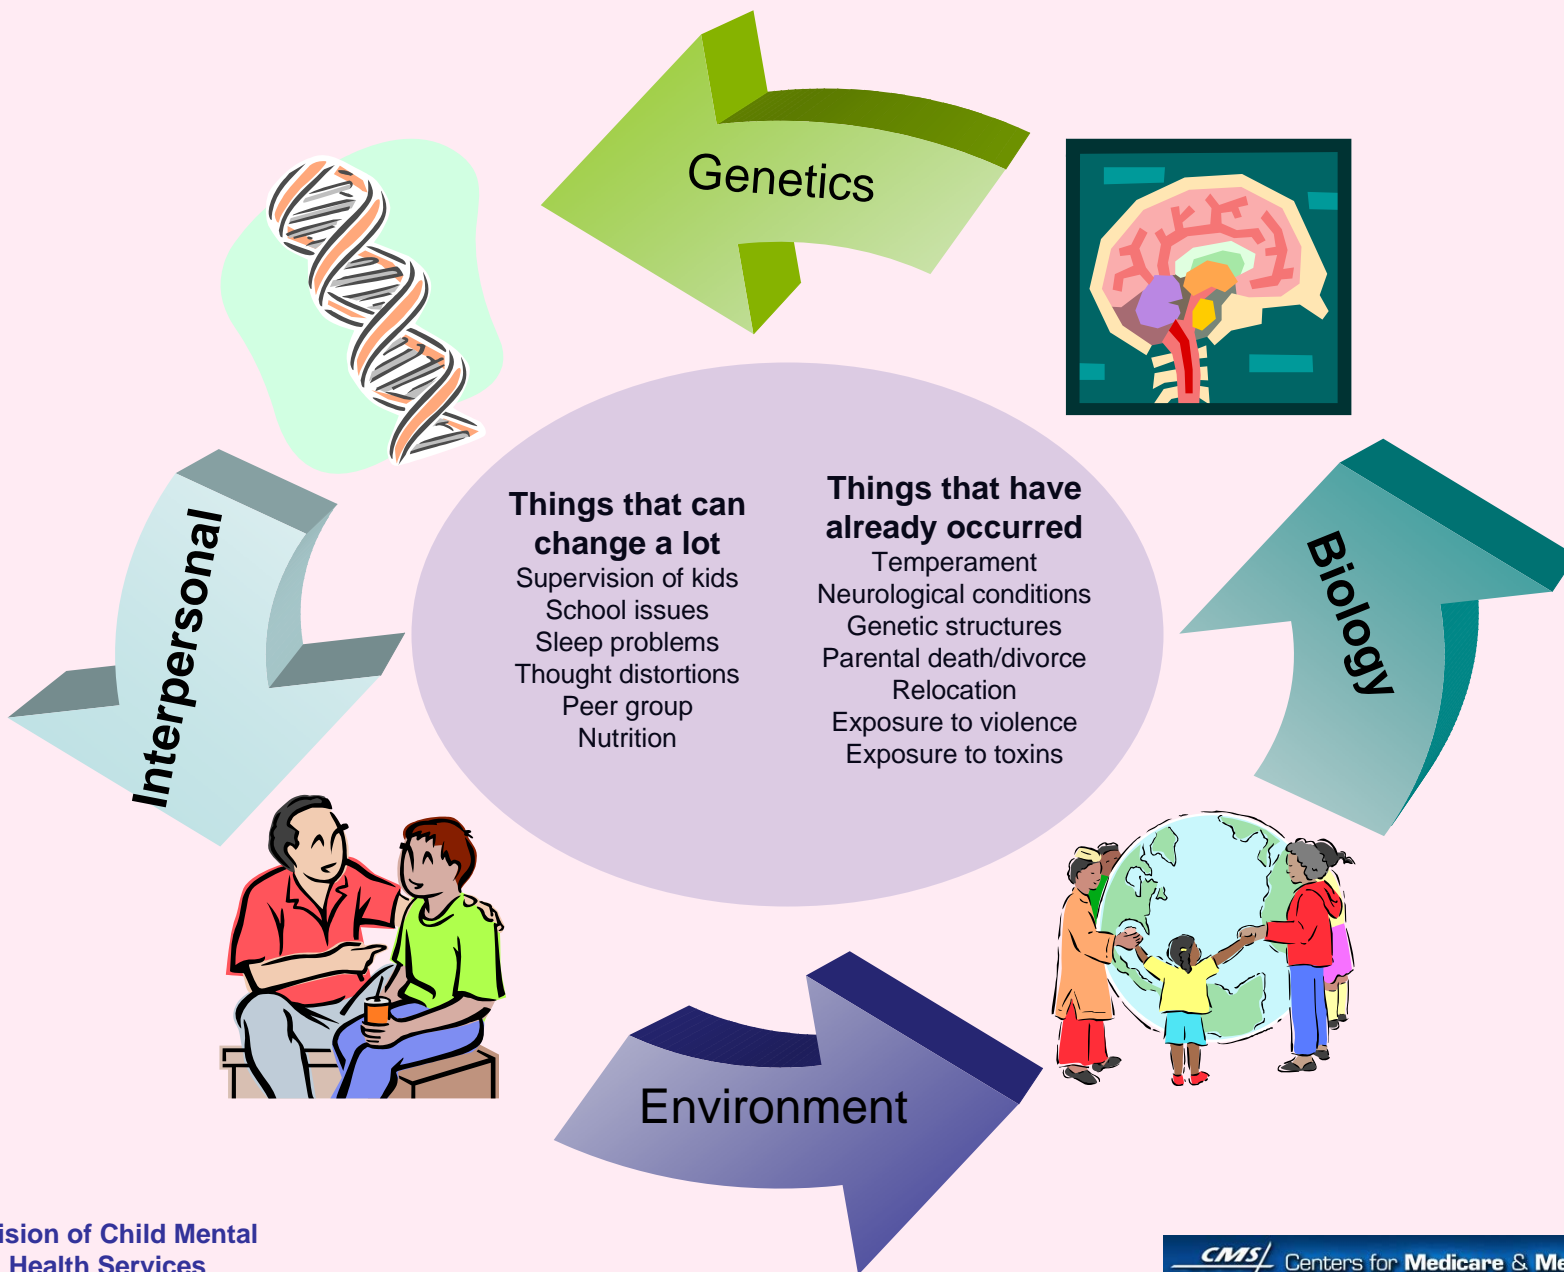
Genetics

Biology

Environment

Interpersonal

Things that can change a lot
Supervision of kids
School issues
Sleep problems
Thought distortions
Peer group
Nutrition

Things that have already occurred
Temperament
Neurological conditions
Genetic structures
Parental death/divorce
Relocation
Exposure to violence
Exposure to toxins

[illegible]ision of Child Mental Health Services

CMS Centers for Medicare & Me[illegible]